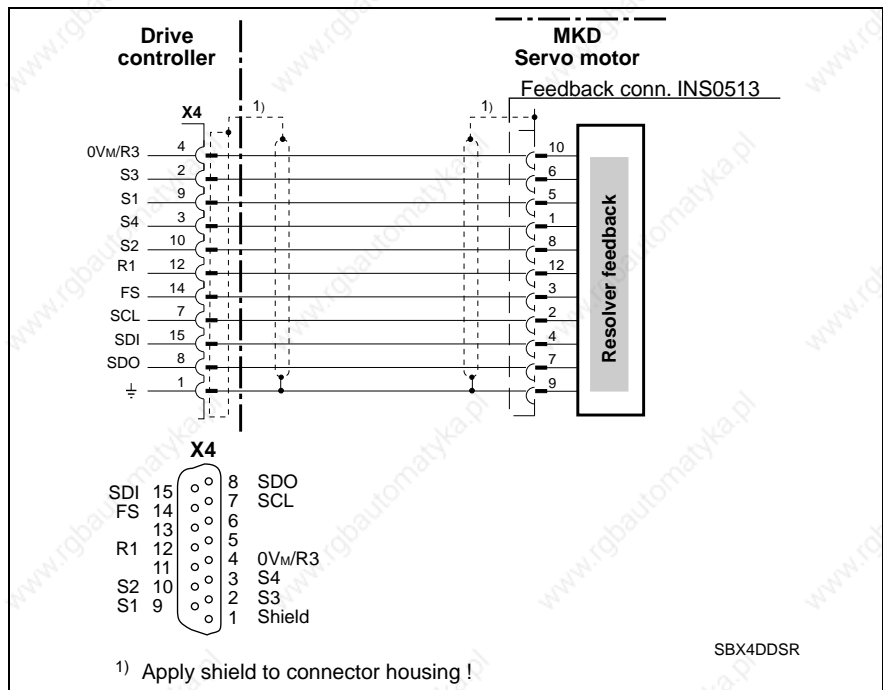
Drive controller

MKD Servo motor

Feedback conn. INS0513

X4

1)

1)

| Signal | X4 pin | Motor pin |
|---|---|---|
| 0VM/R3 | 4 | 10 |
| S3 | 2 | 6 |
| S1 | 9 | 5 |
| S4 | 3 | 1 |
| S2 | 10 | 8 |
| R1 | 12 | 12 |
| FS | 14 | 3 |
| SCL | 7 | 2 |
| SDI | 15 | 4 |
| SDO | 8 | 7 |
| ⏚ | 1 | 9 |

Resolver feedback

X4

| Left signal | Left pin | Right pin | Right signal |
|---|---|---|---|
| SDI | 15 | 8 | SDO |
| FS | 14 | 7 | SCL |
|  | 13 | 6 |  |
| R1 | 12 | 5 |  |
|  | 11 | 4 | 0VM/R3 |
| S2 | 10 | 3 | S4 |
| S1 | 9 | 2 | S3 |
|  |  | 1 | Shield |

SBX4DDSR

1) Apply shield to connector housing !

www.rgbautomatyka.pl